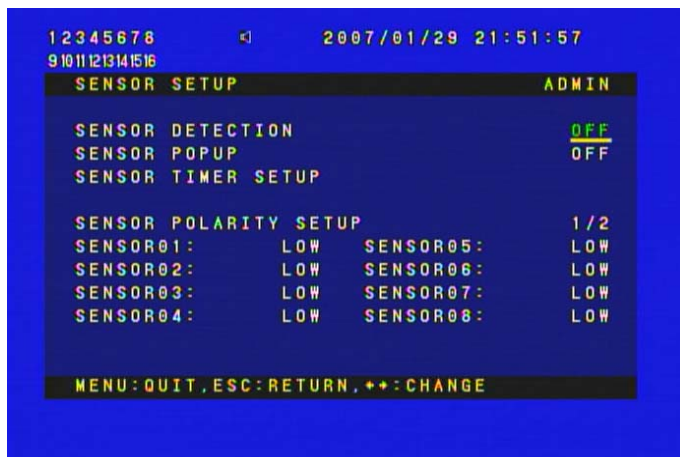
12345678 2007/01/29 21:51:57
910111213141516

SENSOR SETUP ADMIN

SENSOR DETECTION OFF
SENSOR POPUP OFF
SENSOR TIMER SETUP

SENSOR POLARITY SETUP 1/2

| | | | |
|---|---|---|---|
| SENSOR01: | LOW | SENSOR05: | LOW |
| SENSOR02: | LOW | SENSOR06: | LOW |
| SENSOR03: | LOW | SENSOR07: | LOW |
| SENSOR04: | LOW | SENSOR08: | LOW |

MENU:QUIT,ESC:RETURN,◄►:CHANGE